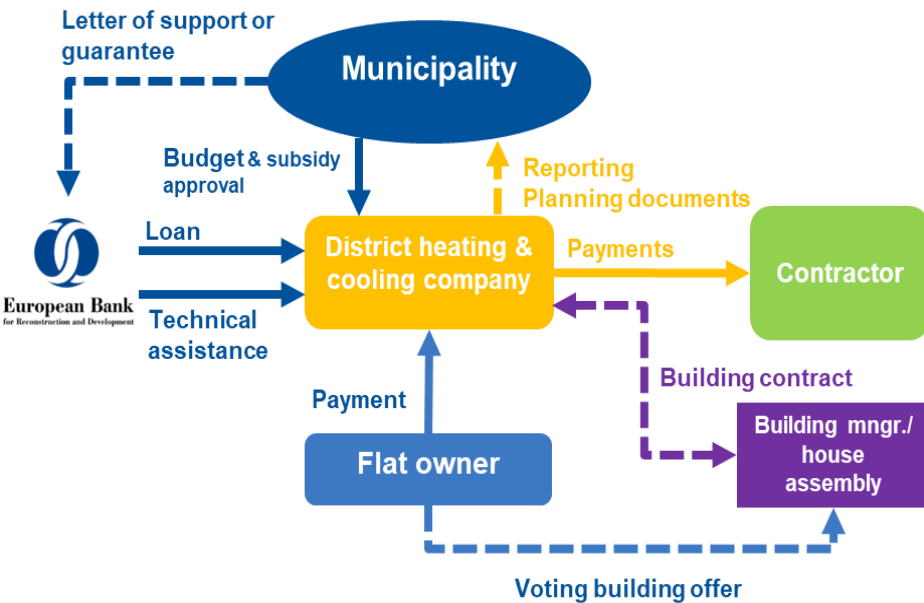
Letter of support or guarantee

Municipality

Budget & subsidy approval

Reporting
Planning documents

European Bank
for Reconstruction and Development

Loan

Technical assistance

District heating & cooling company

Payments

Contractor

Building contract

Payment

Flat owner

Building mngr./ house assembly

Voting building offer